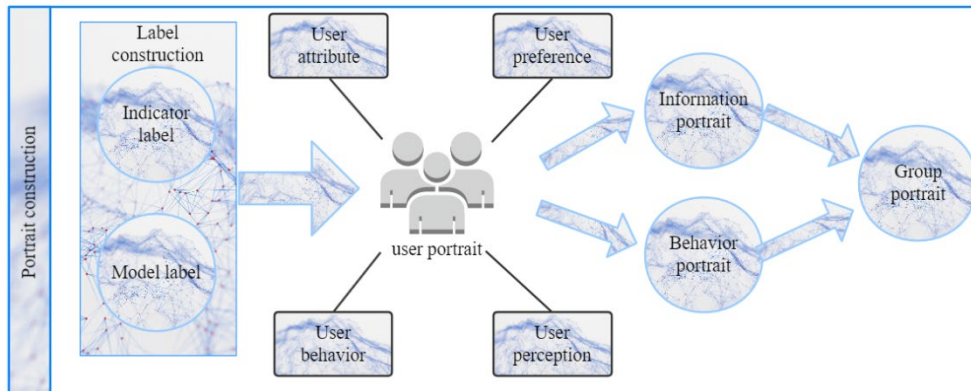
Portrait construction

Label construction

Indicator label

Model label

User attribute

User preference

user portrait

User behavior

User perception

Information portrait

Behavior portrait

Group portrait